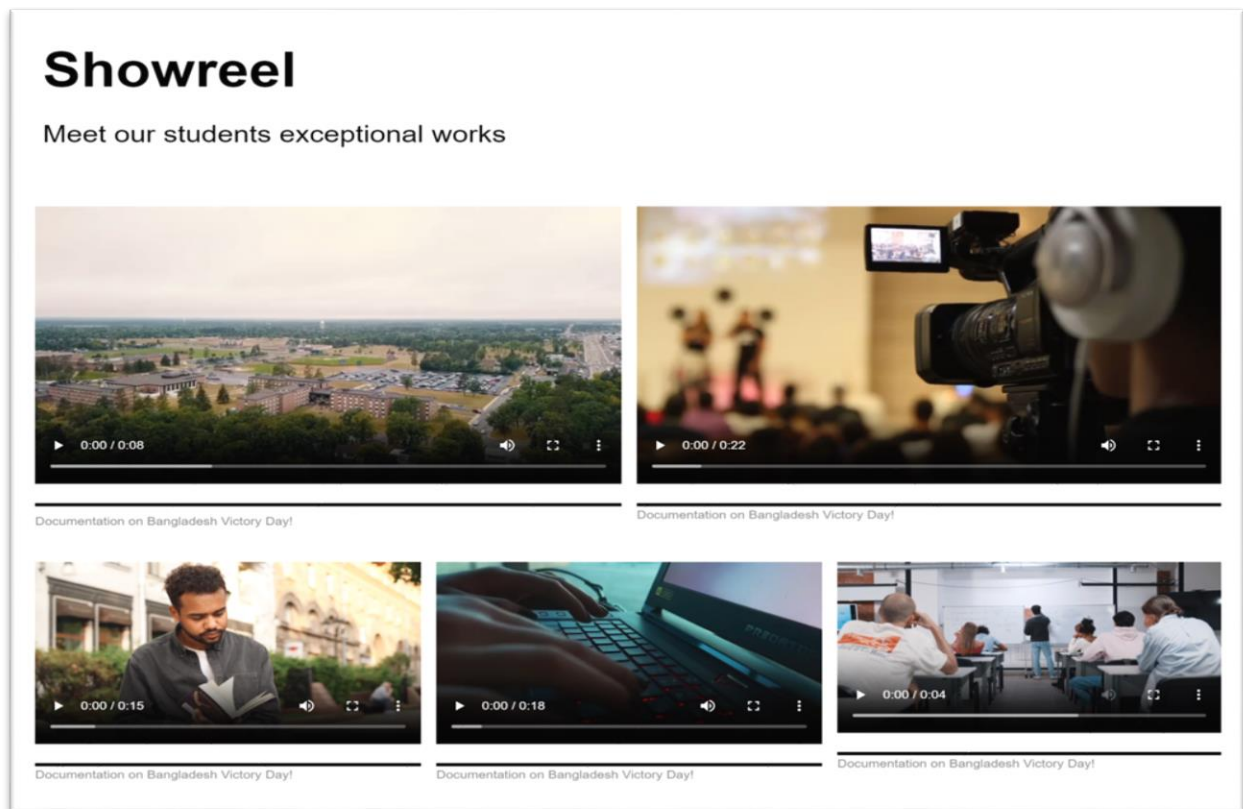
Showreel

Meet our students exceptional works

0:00 / 0:08

Documentation on Bangladesh Victory Day!

0:00 / 0:22

Documentation on Bangladesh Victory Day!

0:00 / 0:15

Documentation on Bangladesh Victory Day!

0:00 / 0:18

Documentation on Bangladesh Victory Day!

0:00 / 0:04

Documentation on Bangladesh Victory Day!